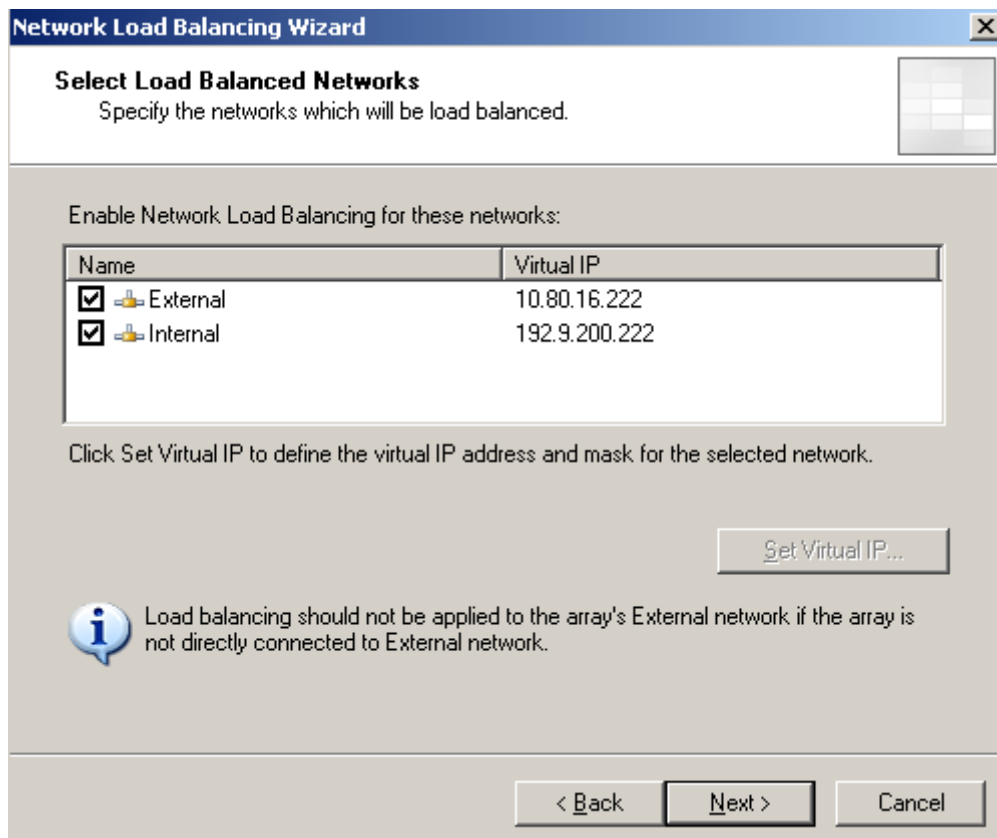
Network Load Balancing Wizard

X

Select Load Balanced Networks

Specify the networks which will be load balanced.

Enable Network Load Balancing for these networks:

| Name | Virtual IP |
|---|---|
| External | 10.80.16.222 |
| Internal | 192.9.200.222 |

Click Set Virtual IP to define the virtual IP address and mask for the selected network.

Set Virtual IP...

Load balancing should not be applied to the array's External network if the array is not directly connected to External network.

< Back

Next >

Cancel